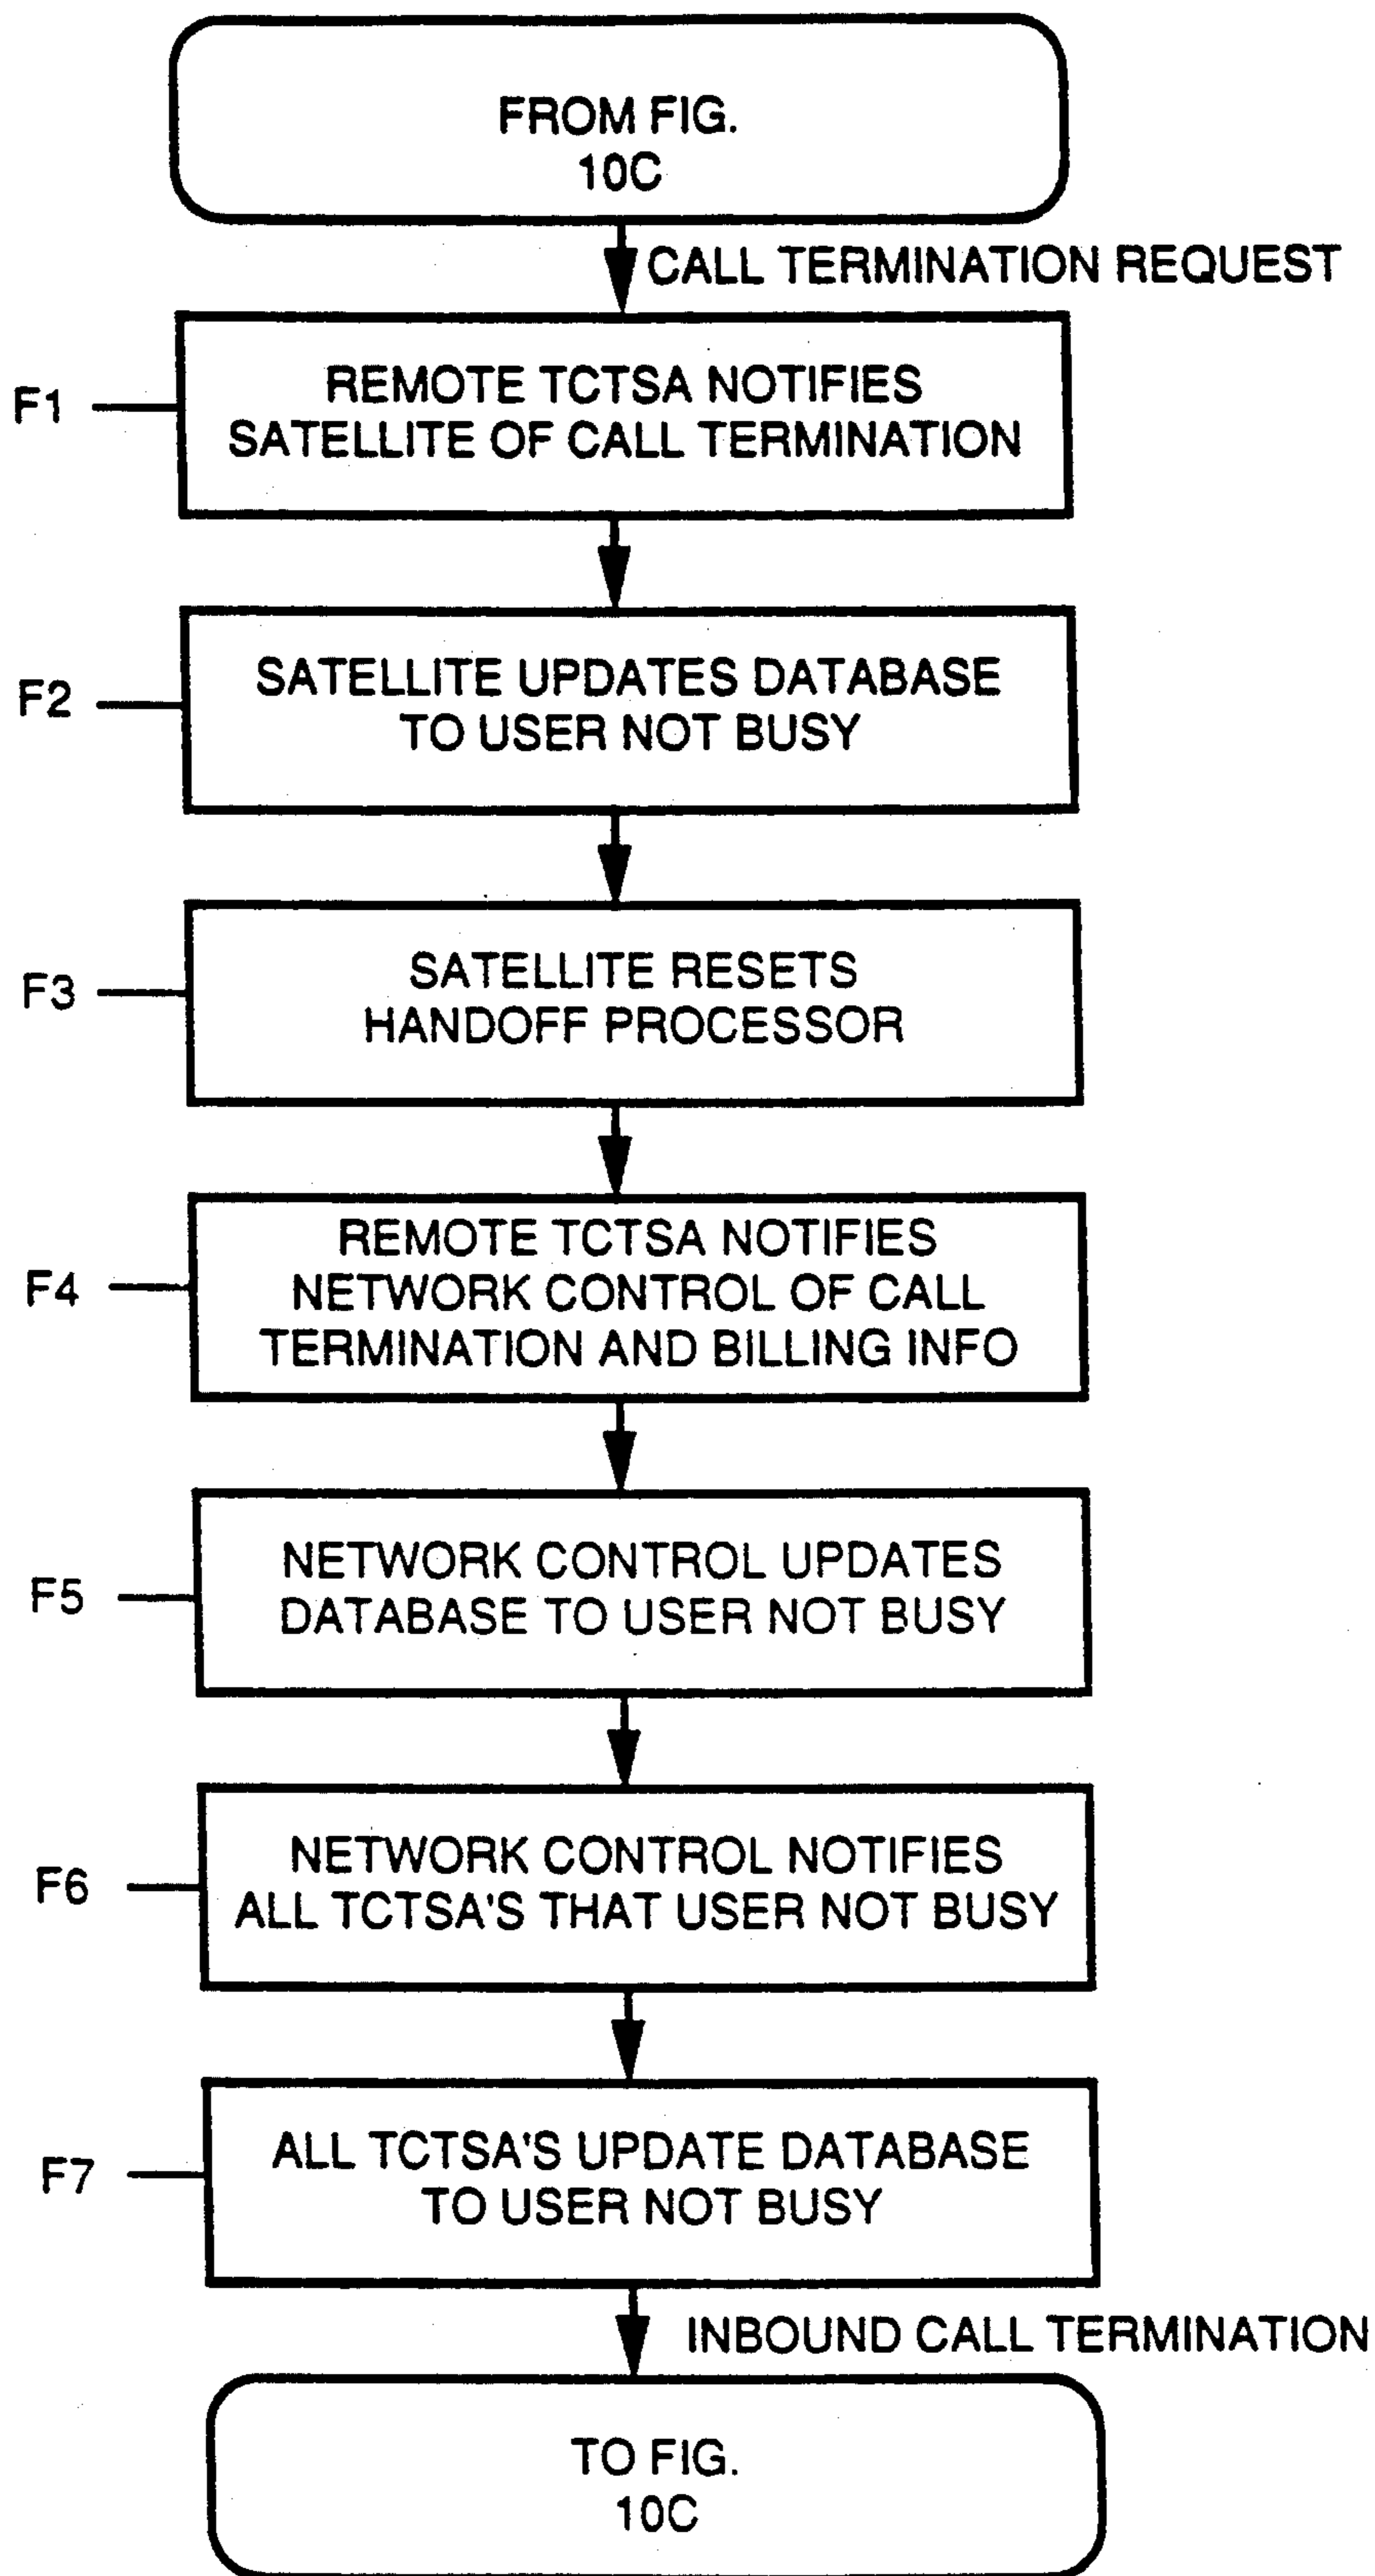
FROM FIG. 10C

CALL TERMINATION REQUEST

F1

REMOTE TCTSA NOTIFIES SATELLITE OF CALL TERMINATION

F2

SATELLITE UPDATES DATABASE TO USER NOT BUSY

F3

SATELLITE RESETS HANDOFF PROCESSOR

F4

REMOTE TCTSA NOTIFIES NETWORK CONTROL OF CALL TERMINATION AND BILLING INFO

F5

NETWORK CONTROL UPDATES DATABASE TO USER NOT BUSY

F6

NETWORK CONTROL NOTIFIES ALL TCTSA'S THAT USER NOT BUSY

F7

ALL TCTSA'S UPDATE DATABASE TO USER NOT BUSY

INBOUND CALL TERMINATION

TO FIG. 10C